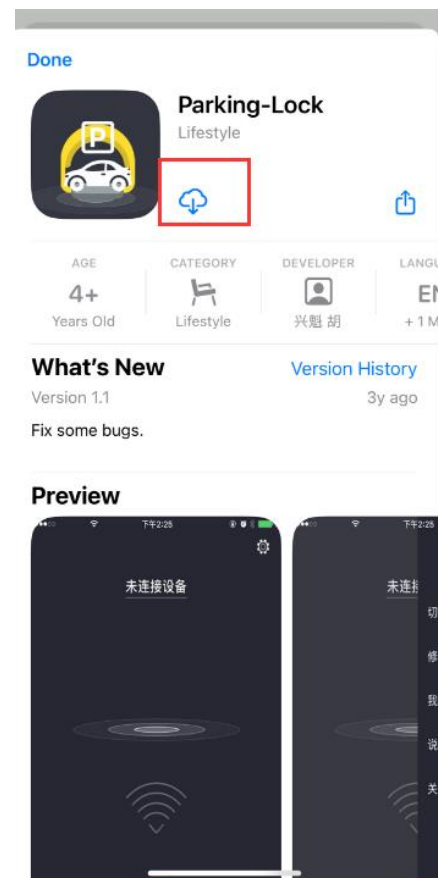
Done

Parking-Lock
Lifestyle

P

| AGE | CATEGORY | DEVELOPER | LANGU |
|---|---|---|---|
| 4+ | | | EN |
| Years Old | Lifestyle | 兴魁 胡 | + 1 M |

What's New
Version History
Version 1.1
3y ago

Fix some bugs.

Preview

下午2:25
未连接设备

下午2:25
未连接
切
修
我
说
关